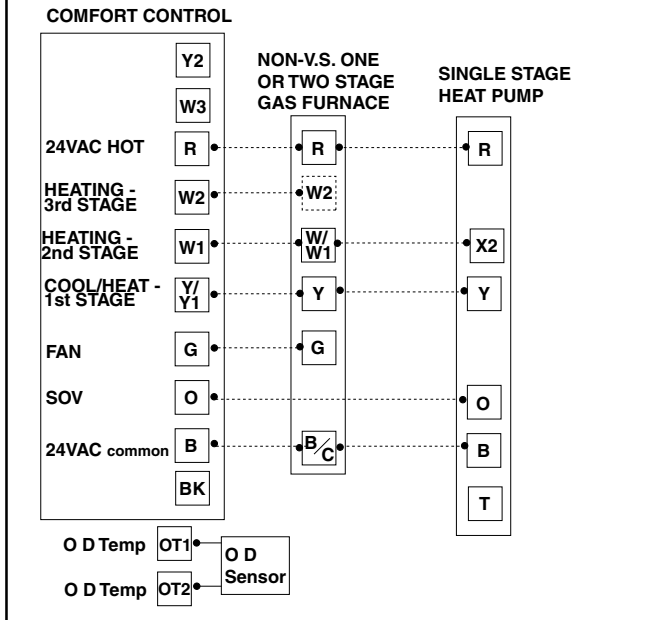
COMFORT CONTROL

NON-V.S. ONE OR TWO STAGE GAS FURNACE

SINGLE STAGE HEAT PUMP

Y2

W3

24VAC HOT
R
R
R

HEATING - 3rd STAGE
W2
W2

HEATING - 2nd STAGE
W1
W/W1
X2

COOL/HEAT - 1st STAGE
Y/Y1
Y
Y

FAN
G
G

SOV
O
O

24VAC common
B
B/C
B

BK

T

O D Temp
OT1

O D Temp
OT2

O D Sensor